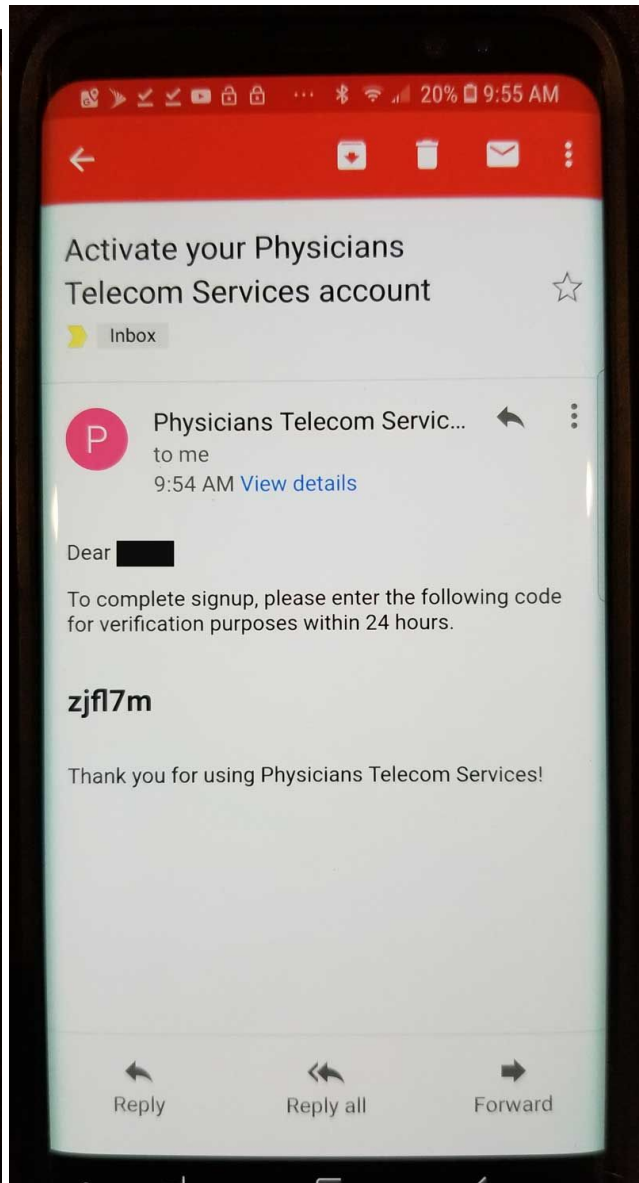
20% 9:55 AM

Activate your Physicians Telecom Services account

Inbox

P

Physicians Telecom Servic...

to me

9:54 AM View details

Dear

To complete signup, please enter the following code for verification purposes within 24 hours.

zjfl7m

Thank you for using Physicians Telecom Services!

Reply

Reply all

Forward